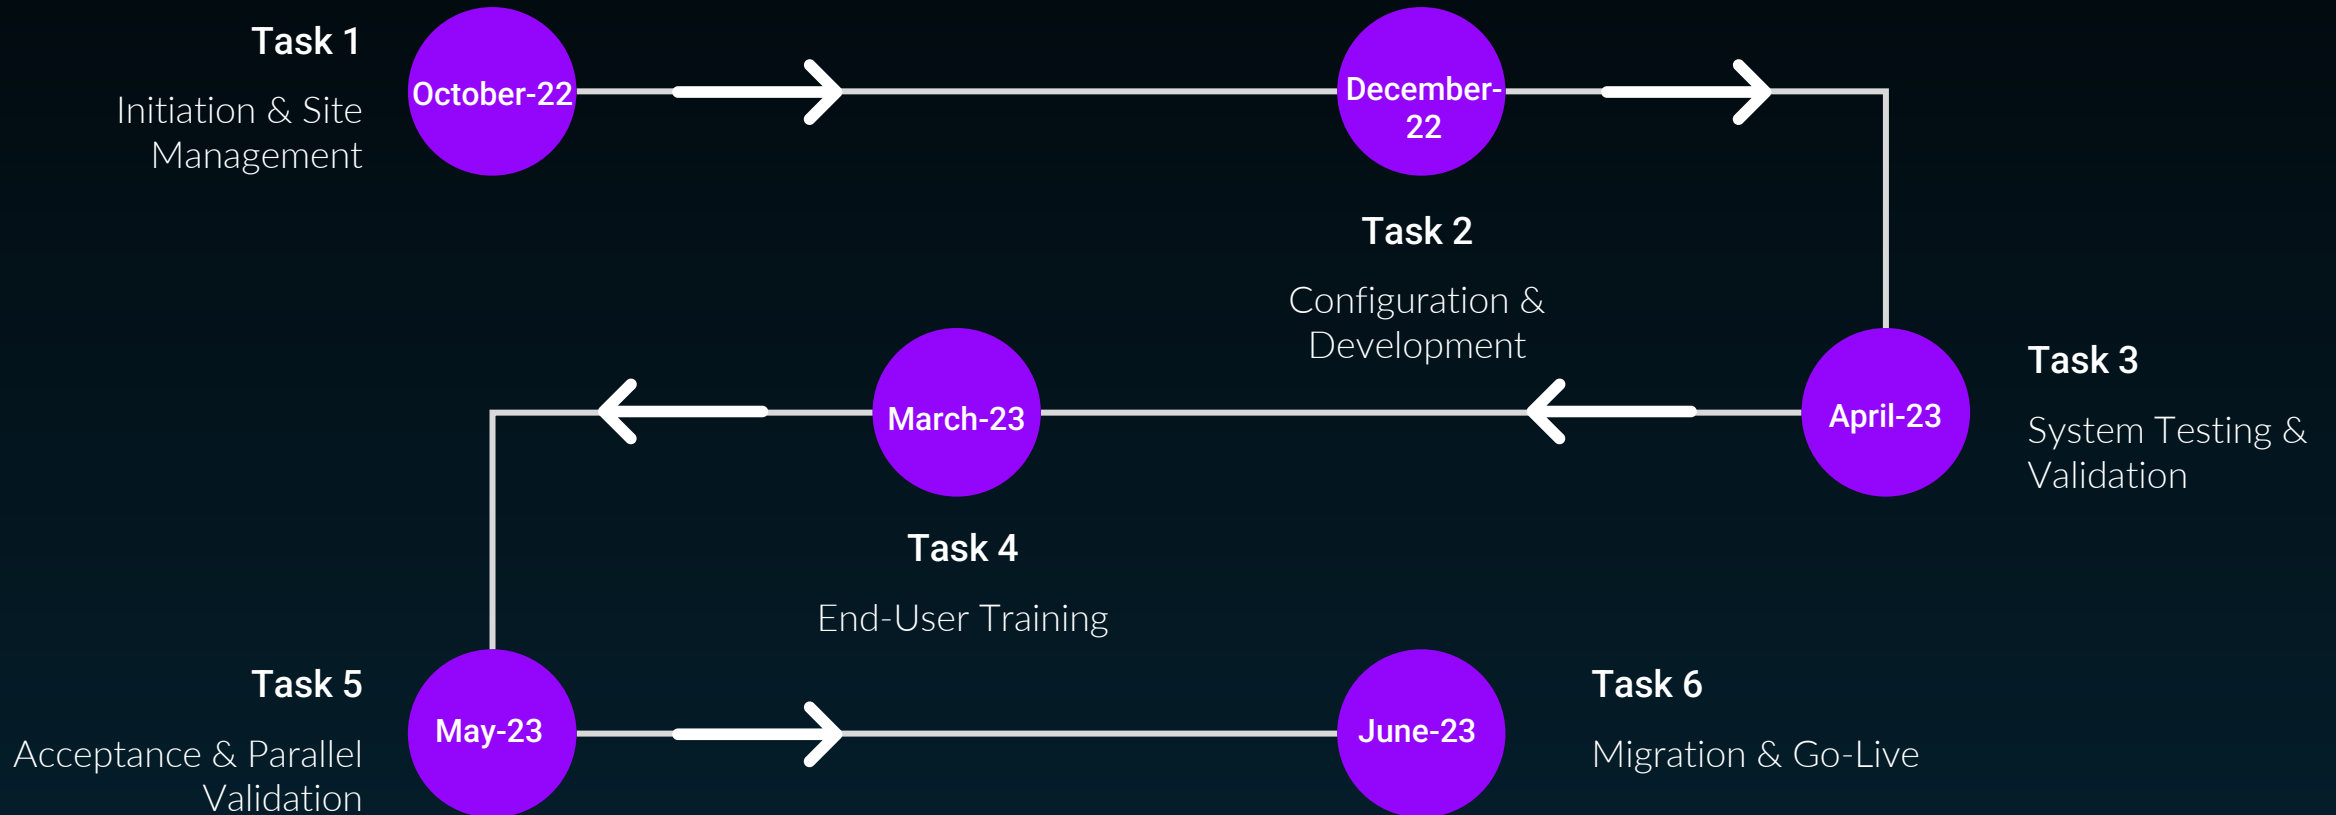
Task 1

Initiation & Site Management

October-22

December-22

Task 2

Configuration & Development

Task 3

System Testing & Validation

April-23

March-23

Task 4

End-User Training

Task 5

Acceptance & Parallel Validation

May-23

June-23

Task 6

Migration & Go-Live